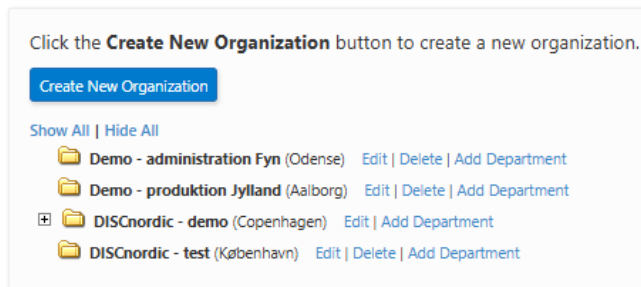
Click the **Create New Organization** button to create a new organization.

Create New Organization

Show All | Hide All

**Demo - administration Fyn** (Odense) Edit | Delete | Add Department

**Demo - produktion Jylland** (Aalborg) Edit | Delete | Add Department

**DISCnordic - demo** (Copenhagen) Edit | Add Department

**DISCnordic - test** (København) Edit | Delete | Add Department